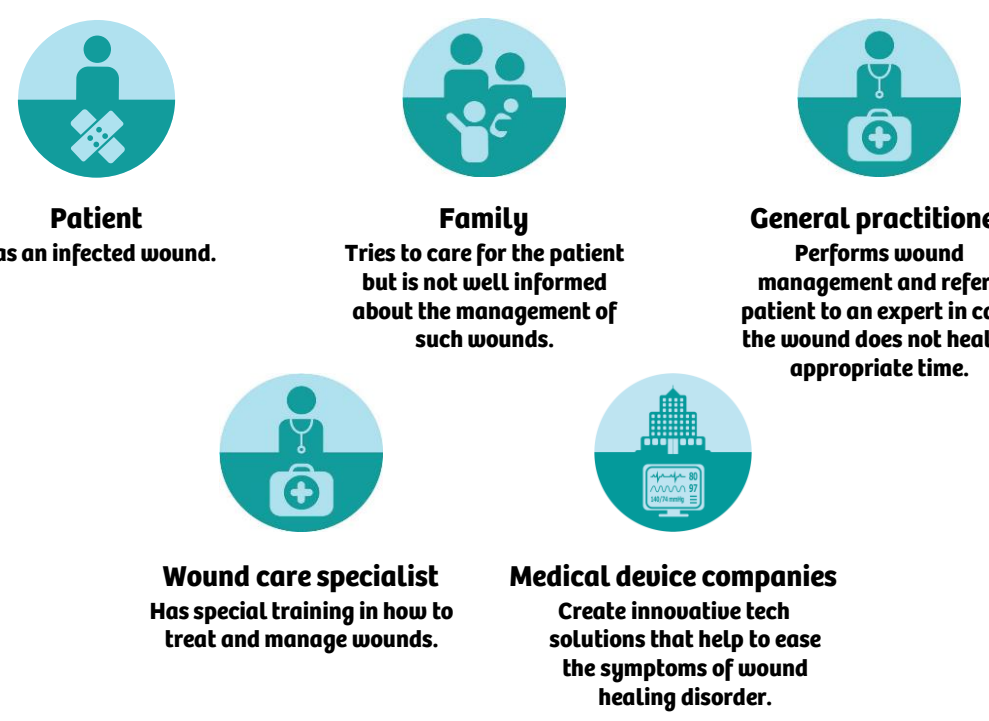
Patient
as an infected wound.

Family
Tries to care for the patient but is not well informed about the management of such wounds.

General practitione
Performs wound management and refer patient to an expert in ca the wound does not heal appropriate time.

80
97
140/74 mmHg

Wound care specialist
Has special training in how to treat and manage wounds.

Medical device companies
Create innovative tech solutions that help to ease the symptoms of wound healing disorder.